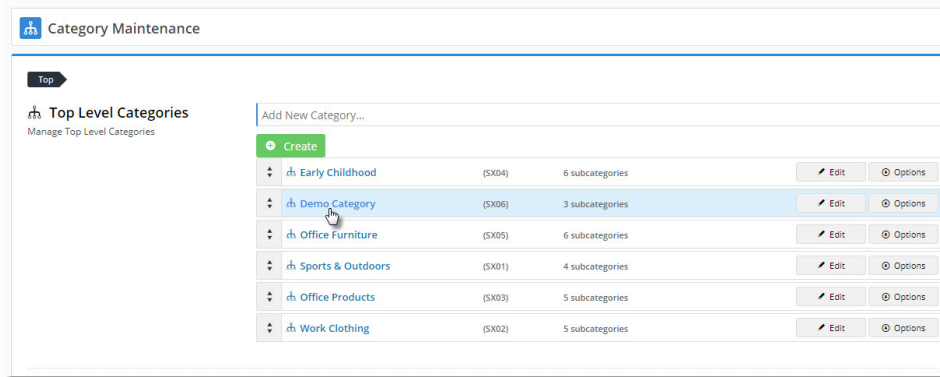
Category Maintenance

Top

Top Level Categories
Manage Top Level Categories

Add New Category...

Create

| | | | | |
|---|---|---|---|---|
| Early Childhood | (SX04) | 6 subcategories | Edit | Options |
| Demo Category | (SX06) | 3 subcategories | Edit | Options |
| Office Furniture | (SX05) | 6 subcategories | Edit | Options |
| Sports & Outdoors | (SX01) | 4 subcategories | Edit | Options |
| Office Products | (SX03) | 5 subcategories | Edit | Options |
| Work Clothing | (SX02) | 5 subcategories | Edit | Options |